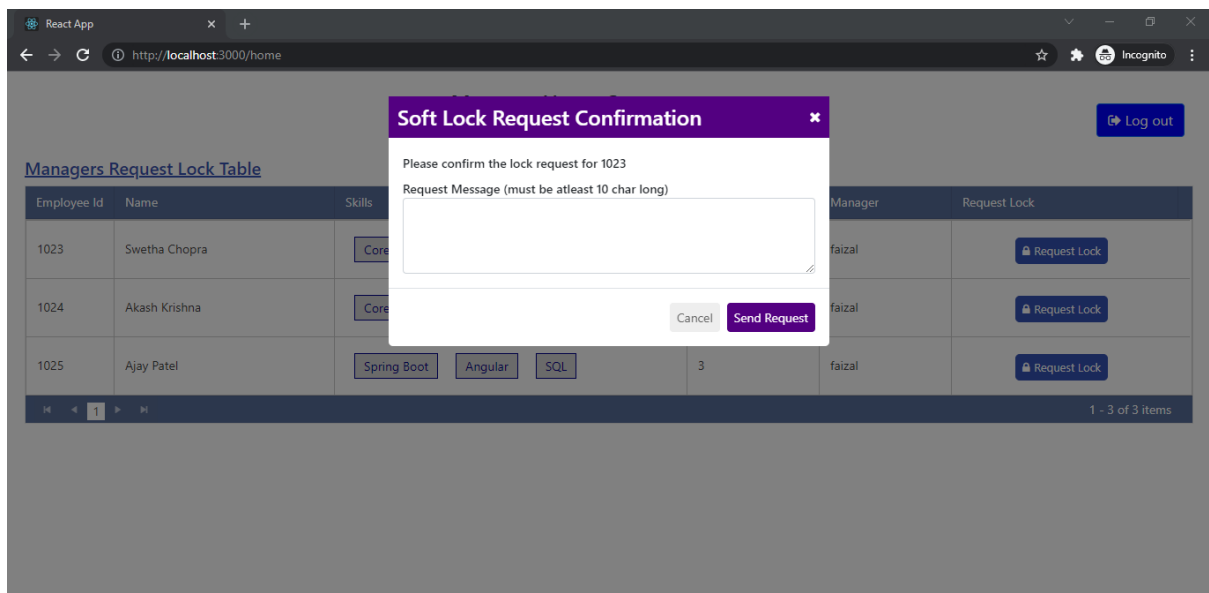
React App ×
http://localhost:3000/home
Incognito

Log out

Managers Request Lock Table

| Employee Id | Name | Skills | | Manager | Request Lock |
|---|---|---|---|---|---|
| 1023 | Swetha Chopra | Core | | faizal | Request Lock |
| 1024 | Akash Krishna | Core | | faizal | Request Lock |
| 1025 | Ajay Patel | Spring Boot Angular SQL | 3 | faizal | Request Lock |

1
1 - 3 of 3 items

Soft Lock Request Confirmation ×

Please confirm the lock request for 1023

Request Message (must be atleast 10 char long)

Cancel Send Request